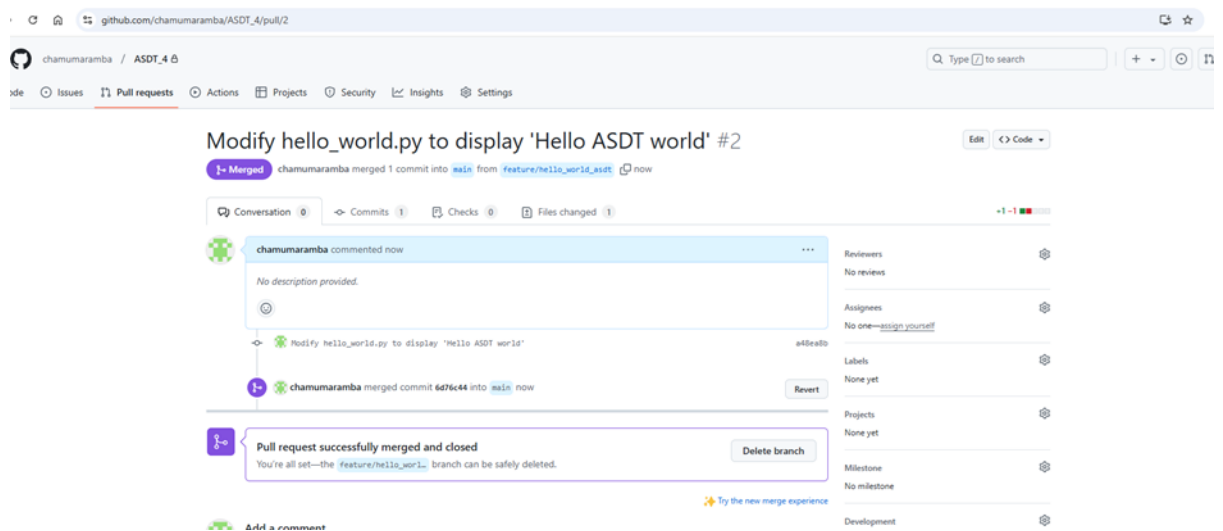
github.com/chamumaramba/ASDT_4/pull/2

chamumaramba / ASDT_4

Type / to search

ode Issues Pull requests Actions Projects Security Insights Settings

Modify hello_world.py to display 'Hello ASDT world' #2

Merged chamumaramba merged 1 commit into main from feature/hello_world_asdt now

Edit Code

Conversation 0 Commits 1 Checks 0 Files changed 1

+1 −1

chamumaramba commented now

No description provided.

Modify hello_world.py to display 'Hello ASDT world' a48ea8b

chamumaramba merged commit 6d76c44 into main now

Revert

Pull request successfully merged and closed

You're all set—the feature/hello_worl… branch can be safely deleted.

Delete branch

Try the new merge experience

Add a comment

Reviewers
No reviews

Assignees
No one—assign yourself

Labels
None yet

Projects
None yet

Milestone
No milestone

Development